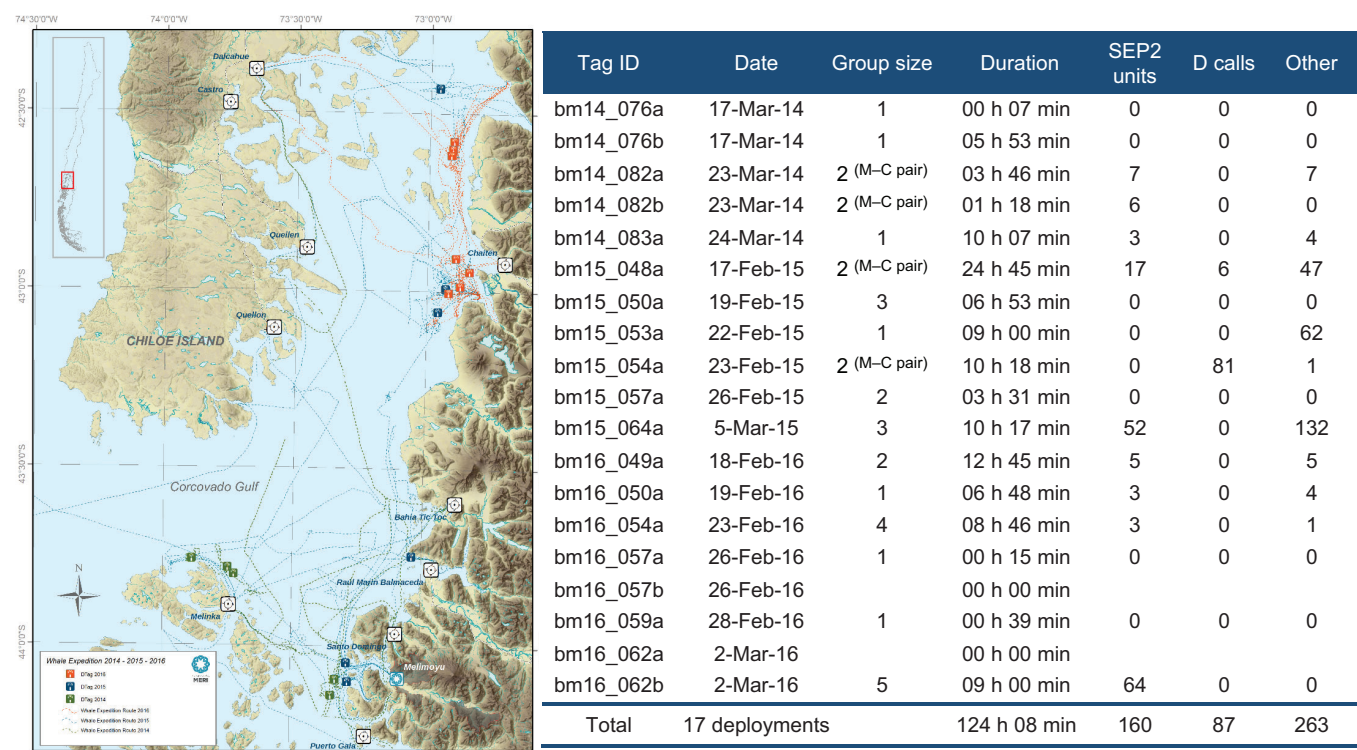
74°30'0"W 74°0'0"W 73°30'0"W 73°0'0"W

42°30'0"S 43°0'0"S 43°30'0"S 44°0'0"S

Dalcahue
Castro
Quellen
Chaiten
Quellon
CHILOE ISLAND
Corcovado Gulf
Bahia Tic Toc
Raul Marin Balmaceda
Melinka
Santo Domingo
Melimoyu
Puerto Gala
N

Whale Expedition 2014 - 2015 - 2016
DTag 2016
DTag 2015
DTag 2014
Whale Expedition Route 2016
Whale Expedition Route 2015
Whale Expedition Route 2014
MERI

| Tag ID | Date | Group size | Duration | SEP2 units | D calls | Other |
|---|---|---|---|---|---|---|
| bm14_076a | 17-Mar-14 | 1 | 00 h 07 min | 0 | 0 | 0 |
| bm14_076b | 17-Mar-14 | 1 | 05 h 53 min | 0 | 0 | 0 |
| bm14_082a | 23-Mar-14 | 2 $^{(M–C\ pair)}$ | 03 h 46 min | 7 | 0 | 7 |
| bm14_082b | 23-Mar-14 | 2 $^{(M–C\ pair)}$ | 01 h 18 min | 6 | 0 | 0 |
| bm14_083a | 24-Mar-14 | 1 | 10 h 07 min | 3 | 0 | 4 |
| bm15_048a | 17-Feb-15 | 2 $^{(M–C\ pair)}$ | 24 h 45 min | 17 | 6 | 47 |
| bm15_050a | 19-Feb-15 | 3 | 06 h 53 min | 0 | 0 | 0 |
| bm15_053a | 22-Feb-15 | 1 | 09 h 00 min | 0 | 0 | 62 |
| bm15_054a | 23-Feb-15 | 2 $^{(M–C\ pair)}$ | 10 h 18 min | 0 | 81 | 1 |
| bm15_057a | 26-Feb-15 | 2 | 03 h 31 min | 0 | 0 | 0 |
| bm15_064a | 5-Mar-15 | 3 | 10 h 17 min | 52 | 0 | 132 |
| bm16_049a | 18-Feb-16 | 2 | 12 h 45 min | 5 | 0 | 5 |
| bm16_050a | 19-Feb-16 | 1 | 06 h 48 min | 3 | 0 | 4 |
| bm16_054a | 23-Feb-16 | 4 | 08 h 46 min | 3 | 0 | 1 |
| bm16_057a | 26-Feb-16 | 1 | 00 h 15 min | 0 | 0 | 0 |
| bm16_057b | 26-Feb-16 | | 00 h 00 min | | | |
| bm16_059a | 28-Feb-16 | 1 | 00 h 39 min | 0 | 0 | 0 |
| bm16_062a | 2-Mar-16 | | 00 h 00 min | | | |
| bm16_062b | 2-Mar-16 | 5 | 09 h 00 min | 64 | 0 | 0 |
| Total | 17 deployments | | 124 h 08 min | 160 | 87 | 263 |